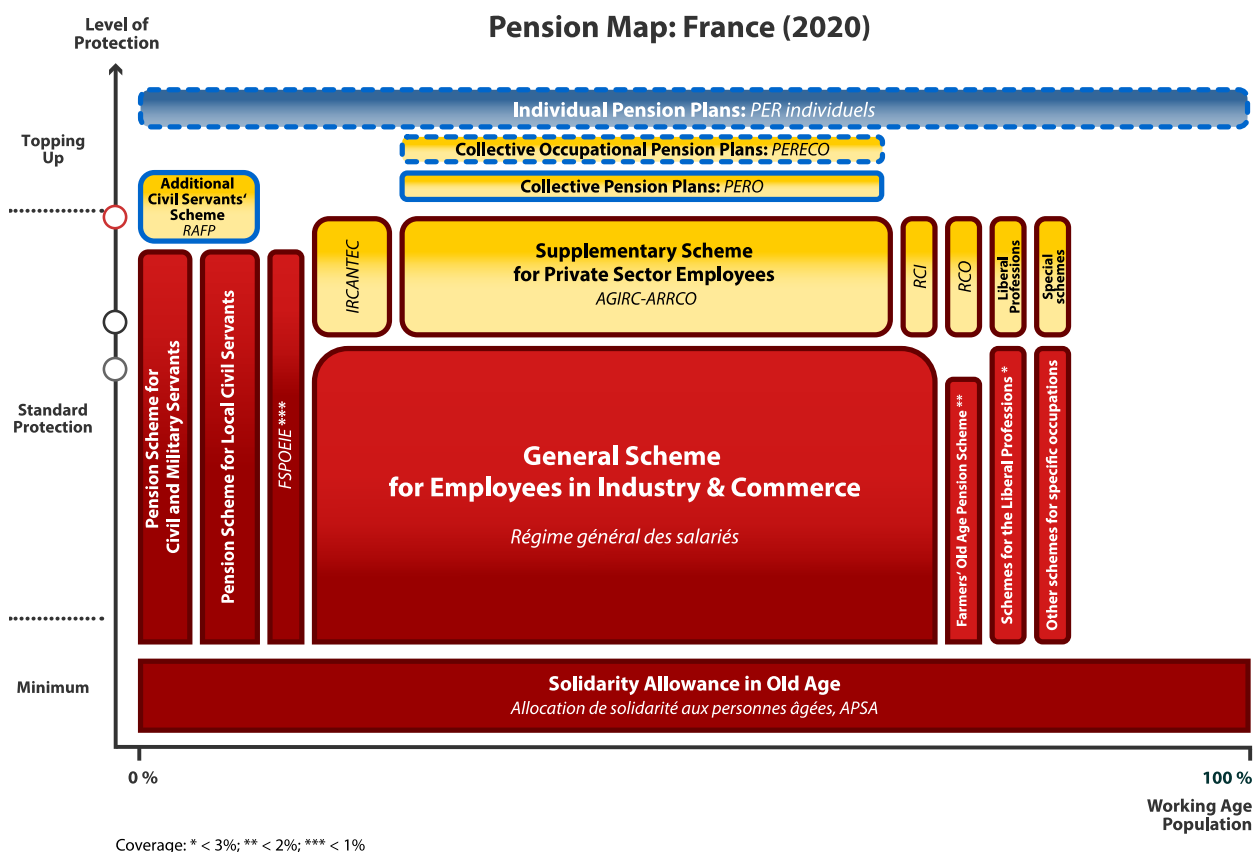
Level of Protection

Pension Map: France (2020)

Individual Pension Plans: PER individuels

Topping Up

Collective Occupational Pension Plans: PERECO

Collective Pension Plans: PERO

Additional Civil Servants' Scheme
RAFP

IRCANTEC

Supplementary Scheme for Private Sector Employees
AGIRC-ARRCO

RCI

RCO

Liberal Professions

Special schemes

Standard Protection

Pension Scheme for Civil and Military Servants

Pension Scheme for Local Civil Servants

FSPOEIE ***

General Scheme for Employees in Industry & Commerce

Régime général des salariés

Farmers' Old Age Pension Scheme **

Schemes for the Liberal Professions *

Other schemes for specific occupations

Minimum

Solidarity Allowance in Old Age
Allocation de solidarité aux personnes âgées, APSA

0 %

100 %

Working Age Population

Coverage: * < 3%; ** < 2%; *** < 1%